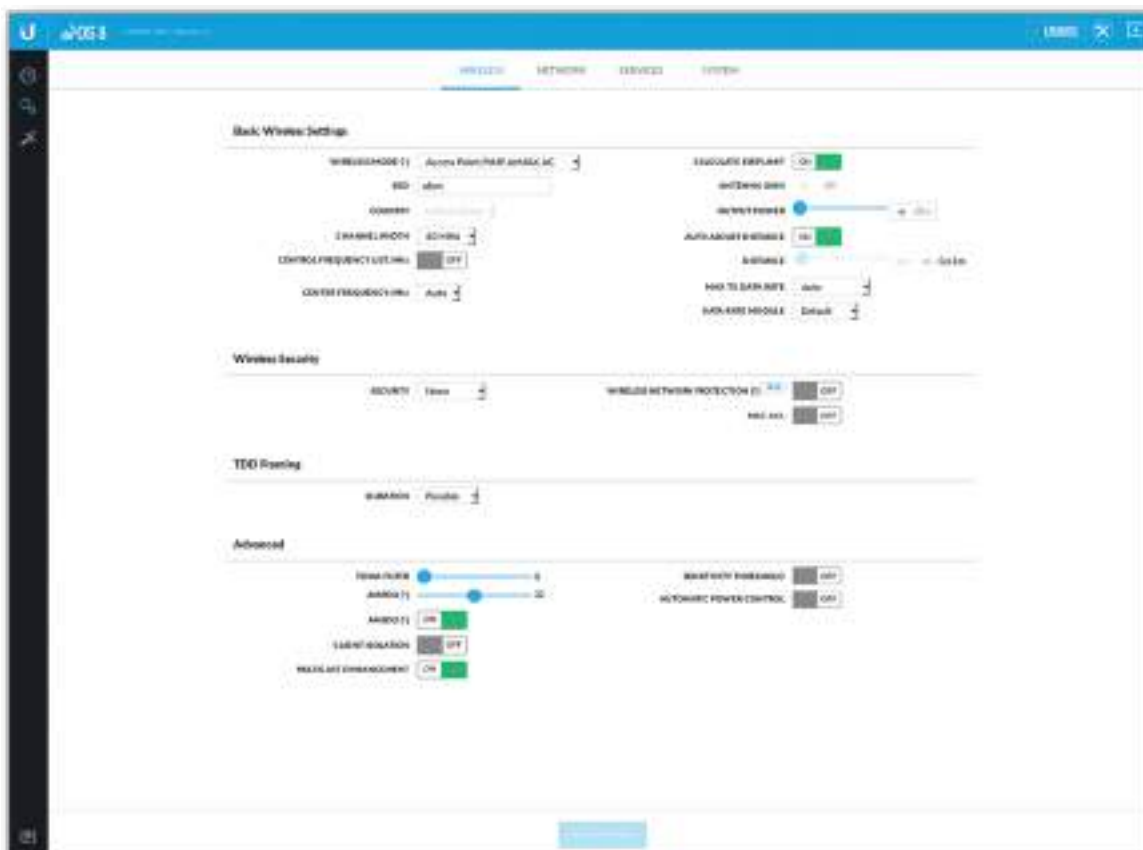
U airOS 8 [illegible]

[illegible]

WIRELESS NETWORK SERVICES SYSTEM

Basic Wireless Settings

WIRELESS MODE Access Point PtMP airMAX AC
SSID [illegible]
COUNTRY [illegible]
CHANNEL WIDTH 20 MHz
CONTROL FREQUENCY LIST, MHz OFF
CENTER FREQUENCY, MHz Auto

CALCULATE EIRP LIMIT ON
ANTENNA GAIN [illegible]
OUTPUT POWER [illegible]
AUTO ADJUST DISTANCE ON
DISTANCE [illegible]
MAX TX DATA RATE Auto
DATA RATE MODULE Default

Wireless Security

SECURITY None
WIRELESS NETWORK PROTECTION OFF
MAC ACL OFF

TDD Framing

DURATION Flexible

Advanced

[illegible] 0
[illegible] 30
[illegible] ON
CLIENT ISOLATION OFF
MULTICAST ENHANCEMENT ON

BEAMFORMING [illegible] OFF
AUTOMATIC POWER CONTROL OFF